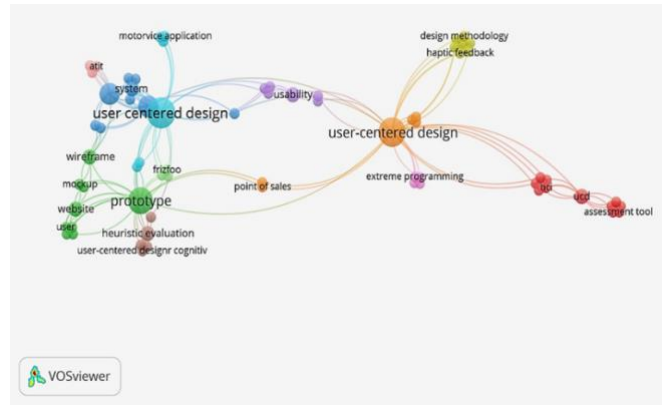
motorvice application
design methodology
haptic feedback
atit
system
usability
user centered design
user-centered design
wireframe
fritzing
mockup
point of sales
extreme programming
prototype
website
ucd
user
assessment tool
heuristic evaluation
user-centered designr cognitiv
VOSviewer